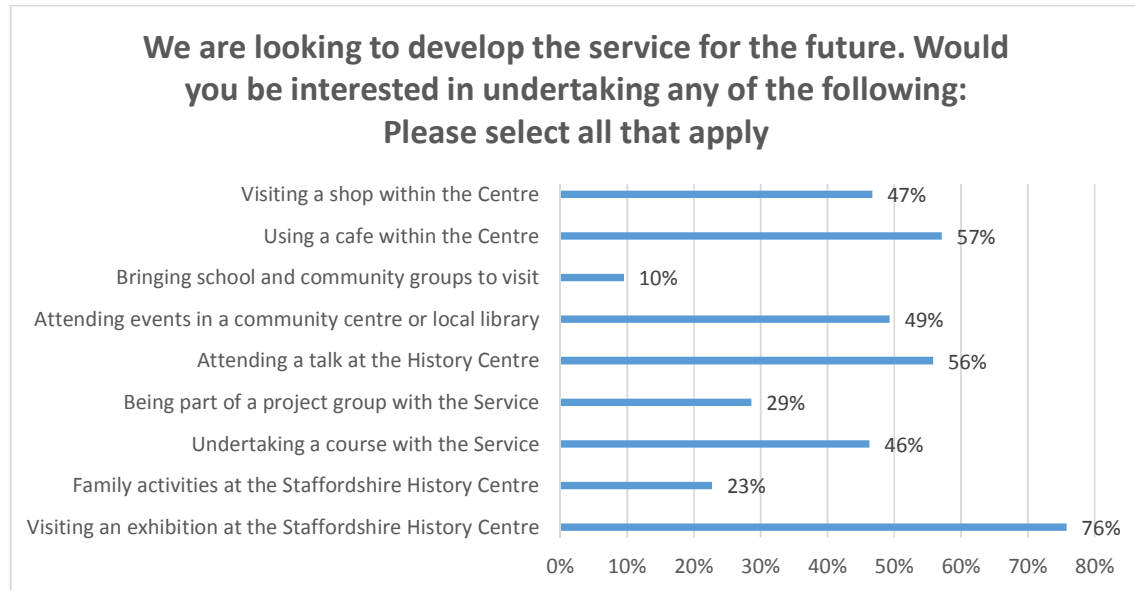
We are looking to develop the service for the future. Would you be interested in undertaking any of the following: Please select all that apply

| Activity | Percentage |
|---|---|
| Visiting a shop within the Centre | 47% |
| Using a cafe within the Centre | 57% |
| Bringing school and community groups to visit | 10% |
| Attending events in a community centre or local library | 49% |
| Attending a talk at the History Centre | 56% |
| Being part of a project group with the Service | 29% |
| Undertaking a course with the Service | 46% |
| Family activities at the Staffordshire History Centre | 23% |
| Visiting an exhibition at the Staffordshire History Centre | 76% |

0% 10% 20% 30% 40% 50% 60% 70% 80%